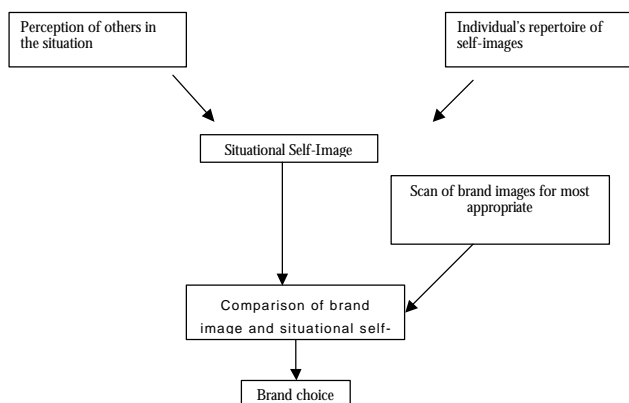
Perception of others in the situation

Individual's repertoire of self-images

Situational Self-Image

Scan of brand images for most appropriate

Comparison of brand image and situational self-

Brand choice